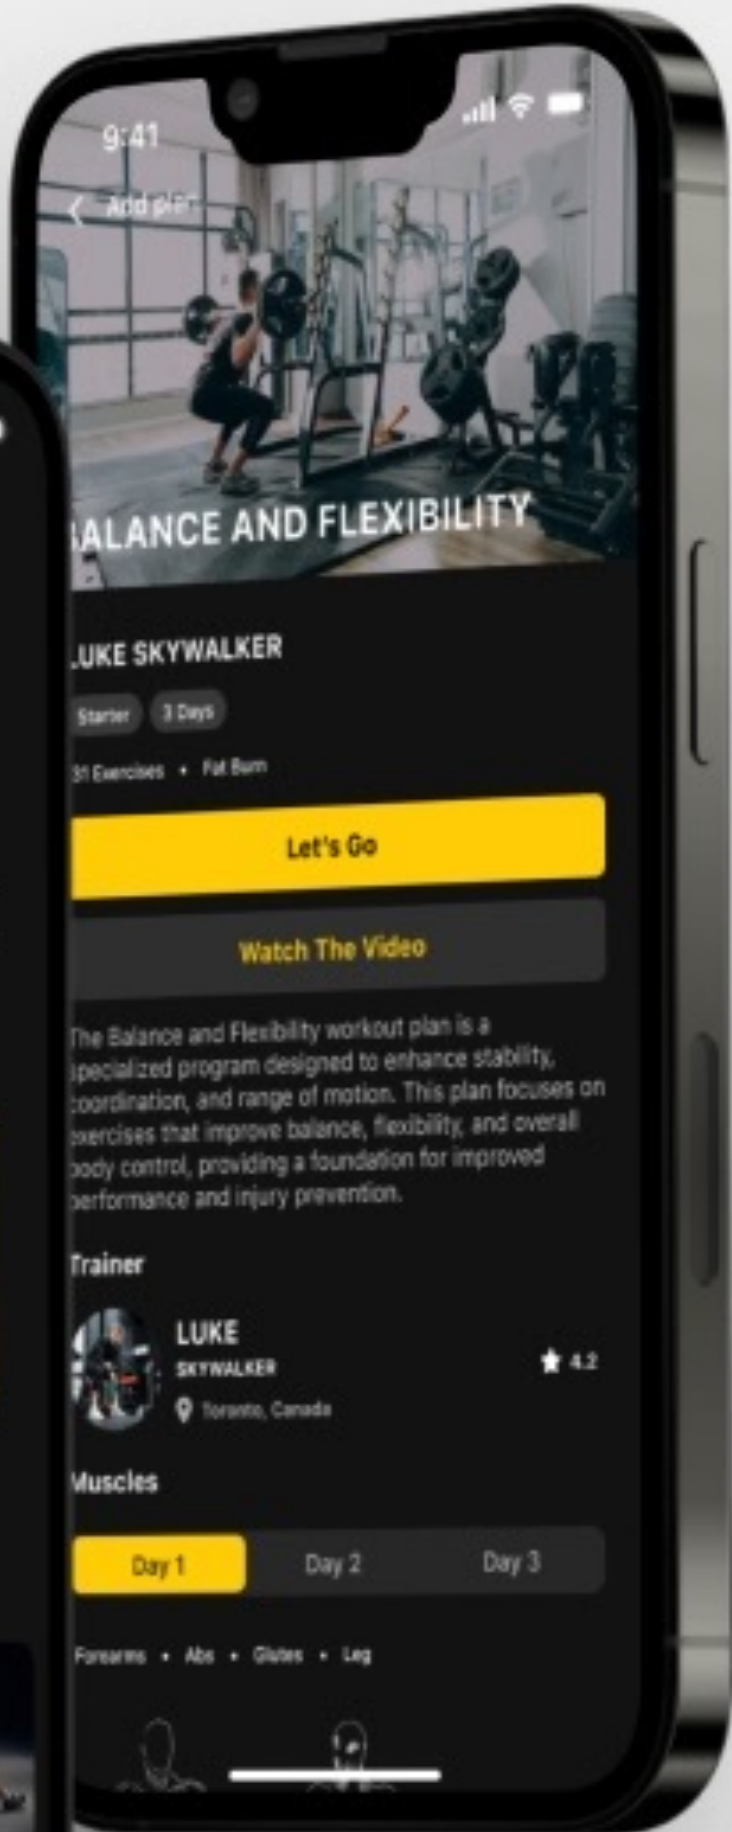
9:41

Add plan

BALANCE AND FLEXIBILITY

LUKE SKYWALKER

Starter 3 Days

31 Exercises • Fat Burn

Let's Go

Watch The Video

The Balance and Flexibility workout plan is a specialized program designed to enhance stability, coordination, and range of motion. This plan focuses on exercises that improve balance, flexibility, and overall body control, providing a foundation for improved performance and injury prevention.

Trainer

LUKE
SKYWALKER
Toronto, Canada

4.2

Muscles

Day 1 Day 2 Day 3

Forearms • Abs • Glutes • Leg